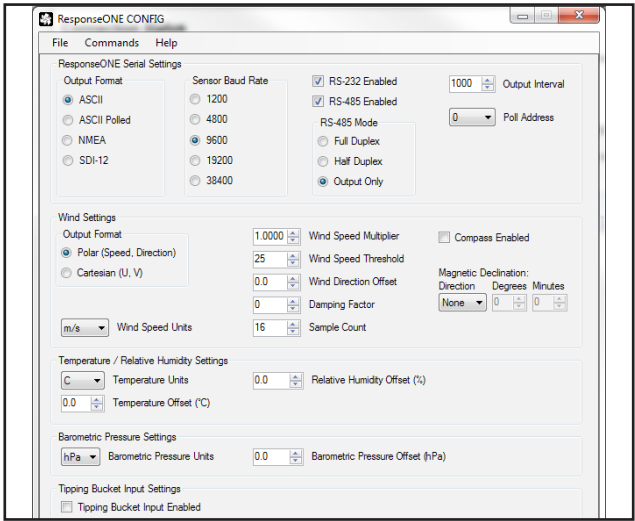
ResponseONE CONFIG

File Commands Help

ResponseONE Serial Settings

Output Format
ASCII
ASCII Polled
NMEA
SDI-12

Sensor Baud Rate
1200
4800
9600
19200
38400

RS-232 Enabled
RS-485 Enabled
RS-485 Mode
Full Duplex
Half Duplex
Output Only

1000 Output Interval
0 Poll Address

Wind Settings

Output Format
Polar (Speed, Direction)
Cartesian (U, V)

m/s Wind Speed Units

1.0000 Wind Speed Multiplier
25 Wind Speed Threshold
0.0 Wind Direction Offset
0 Damping Factor
16 Sample Count

Compass Enabled

Magnetic Declination:
Direction Degrees Minutes
None 0 0

Temperature / Relative Humidity Settings

C Temperature Units
0.0 Relative Humidity Offset (%)
0.0 Temperature Offset (°C)

Barometric Pressure Settings

hPa Barometric Pressure Units
0.0 Barometric Pressure Offset (hPa)

Tipping Bucket Input Settings

Tipping Bucket Input Enabled